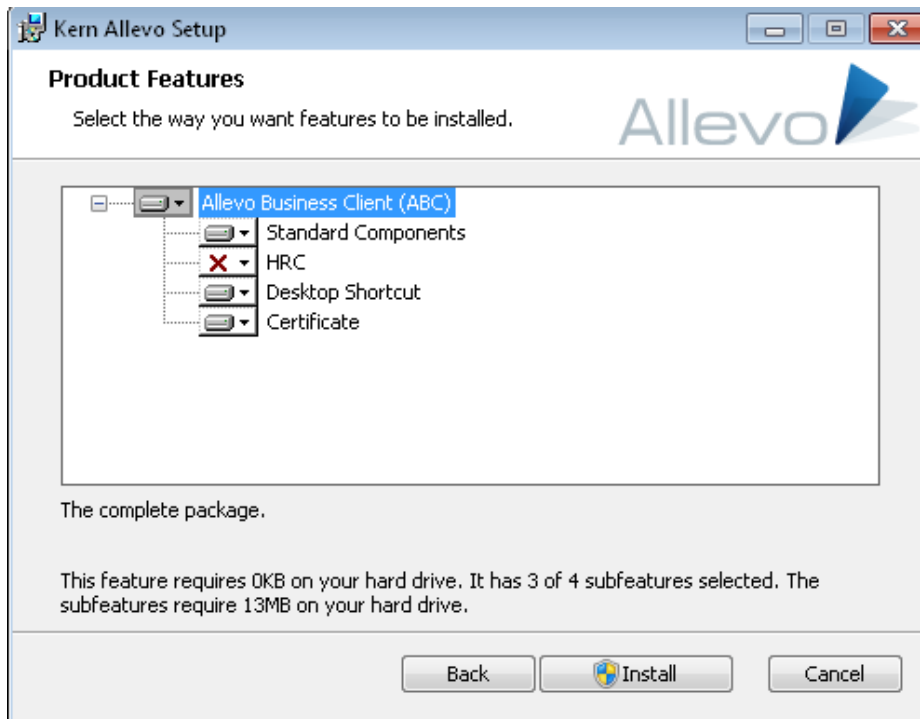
Kern Allevo Setup

Product Features

Select the way you want features to be installed.

Allevo

Allevo Business Client (ABC)
Standard Components
HRC
Desktop Shortcut
Certificate

The complete package.

This feature requires 0KB on your hard drive. It has 3 of 4 subfeatures selected. The subfeatures require 13MB on your hard drive.

Back
Install
Cancel